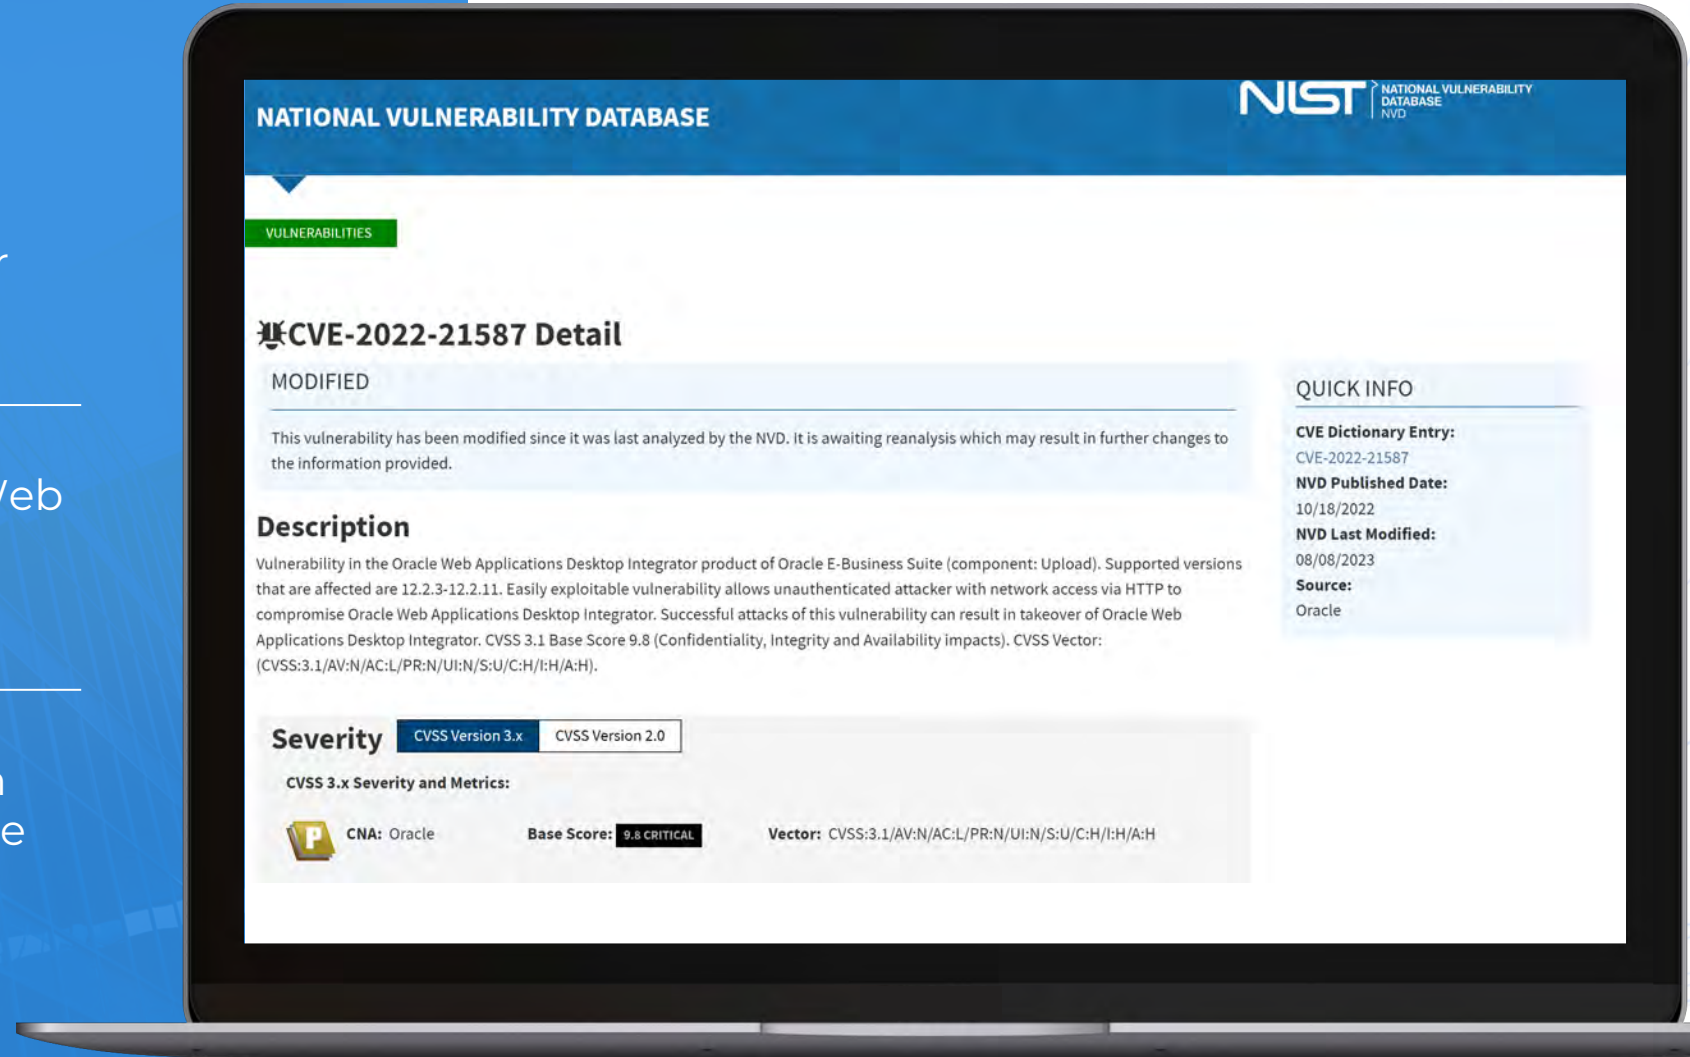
r

/eb

n
e

NATIONAL VULNERABILITY DATABASE

NIST NATIONAL VULNERABILITY DATABASE NVD

VULNERABILITIES

CVE-2022-21587 Detail

MODIFIED

This vulnerability has been modified since it was last analyzed by the NVD. It is awaiting reanalysis which may result in further changes to the information provided.

Description

Vulnerability in the Oracle Web Applications Desktop Integrator product of Oracle E-Business Suite (component: Upload). Supported versions that are affected are 12.2.3-12.2.11. Easily exploitable vulnerability allows unauthenticated attacker with network access via HTTP to compromise Oracle Web Applications Desktop Integrator. Successful attacks of this vulnerability can result in takeover of Oracle Web Applications Desktop Integrator. CVSS 3.1 Base Score 9.8 (Confidentiality, Integrity and Availability impacts). CVSS Vector: (CVSS:3.1/AV:N/AC:L/PR:N/UI:N/S:U/C:H/I:H/A:H).

Severity CVSS Version 3.x CVSS Version 2.0

CVSS 3.x Severity and Metrics:

P CNA: Oracle Base Score: 9.8 CRITICAL Vector: CVSS:3.1/AV:N/AC:L/PR:N/UI:N/S:U/C:H/I:H/A:H

QUICK INFO

CVE Dictionary Entry:
CVE-2022-21587
NVD Published Date:
10/18/2022
NVD Last Modified:
08/08/2023
Source:
Oracle